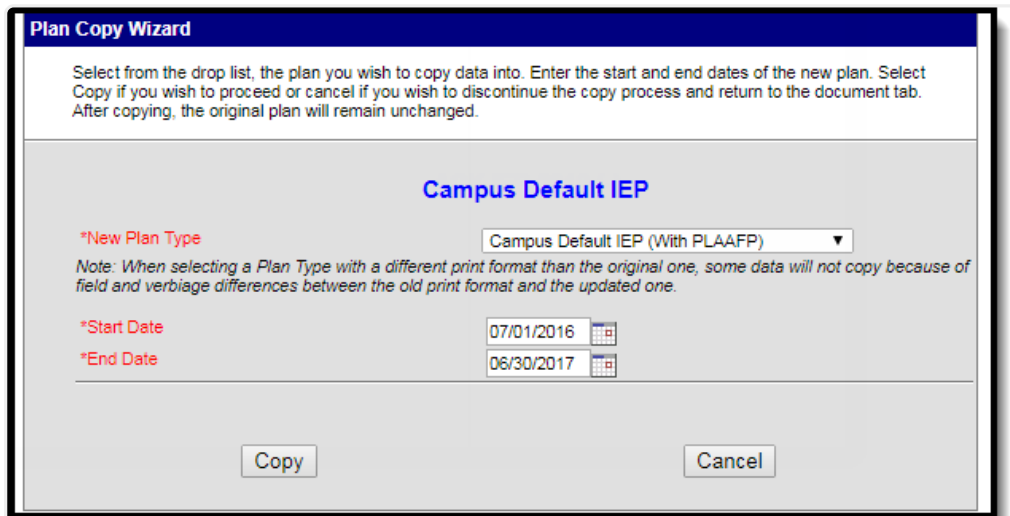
Plan Copy Wizard

Select from the drop list, the plan you wish to copy data into. Enter the start and end dates of the new plan. Select Copy if you wish to proceed or cancel if you wish to discontinue the copy process and return to the document tab. After copying, the original plan will remain unchanged.

Campus Default IEP

*New Plan Type

Campus Default IEP (With PLAAFP)

Note: When selecting a Plan Type with a different print format than the original one, some data will not copy because of field and verbiage differences between the old print format and the updated one.

*Start Date 07/01/2016

*End Date 06/30/2017

Copy

Cancel